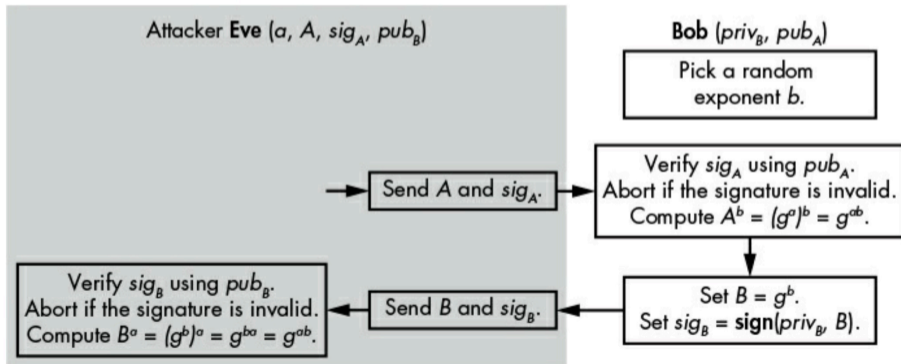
Attacker **Eve** ($a$, $A$, $sig_A$, $pub_B$)

**Bob** ($priv_B$, $pub_A$)

Pick a random exponent $b$.

Send $A$ and $sig_A$.

Verify $sig_A$ using $pub_A$. Abort if the signature is invalid. Compute $A^b = (g^a)^b = g^{ab}$.

Set $B = g^b$. Set $sig_B = \textbf{sign}(priv_B, B)$.

Send $B$ and $sig_B$.

Verify $sig_B$ using $pub_B$. Abort if the signature is invalid. Compute $B^a = (g^b)^a = g^{ba} = g^{ab}$.